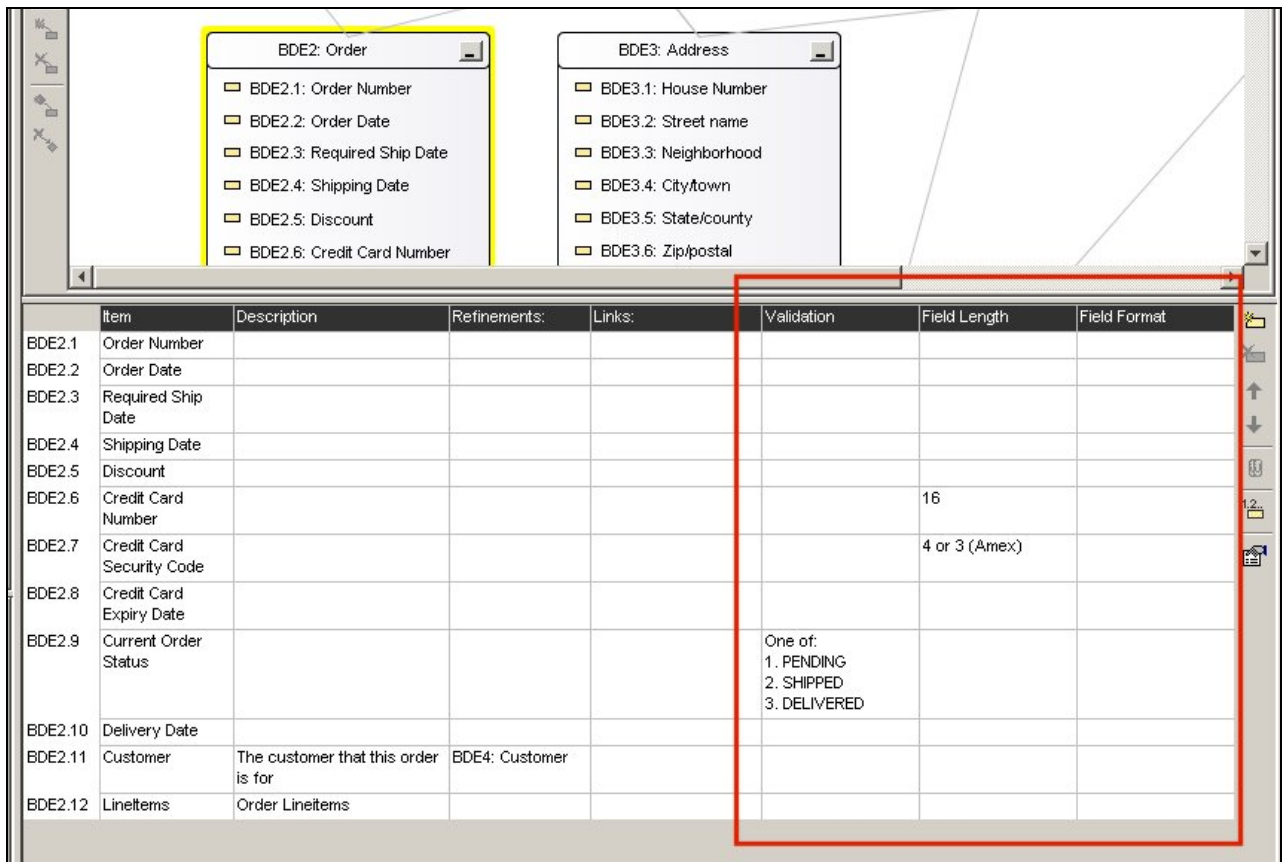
BDE2: Order

BDE2.1: Order Number
BDE2.2: Order Date
BDE2.3: Required Ship Date
BDE2.4: Shipping Date
BDE2.5: Discount
BDE2.6: Credit Card Number

BDE3: Address

BDE3.1: House Number
BDE3.2: Street name
BDE3.3: Neighborhood
BDE3.4: City/town
BDE3.5: State/county
BDE3.6: Zip/postal

| | Item | Description | Refinements: | Links: | Validation | Field Length | Field Format |
|---|---|---|---|---|---|---|---|
| BDE2.1 | Order Number | | | | | | |
| BDE2.2 | Order Date | | | | | | |
| BDE2.3 | Required Ship Date | | | | | | |
| BDE2.4 | Shipping Date | | | | | | |
| BDE2.5 | Discount | | | | | | |
| BDE2.6 | Credit Card Number | | | | | 16 | |
| BDE2.7 | Credit Card Security Code | | | | | 4 or 3 (Amex) | |
| BDE2.8 | Credit Card Expiry Date | | | | | | |
| BDE2.9 | Current Order Status | | | | One of: 1. PENDING 2. SHIPPED 3. DELIVERED | | |
| BDE2.10 | Delivery Date | | | | | | |
| BDE2.11 | Customer | The customer that this order is for | BDE4: Customer | | | | |
| BDE2.12 | LineItems | Order LineItems | | | | | |